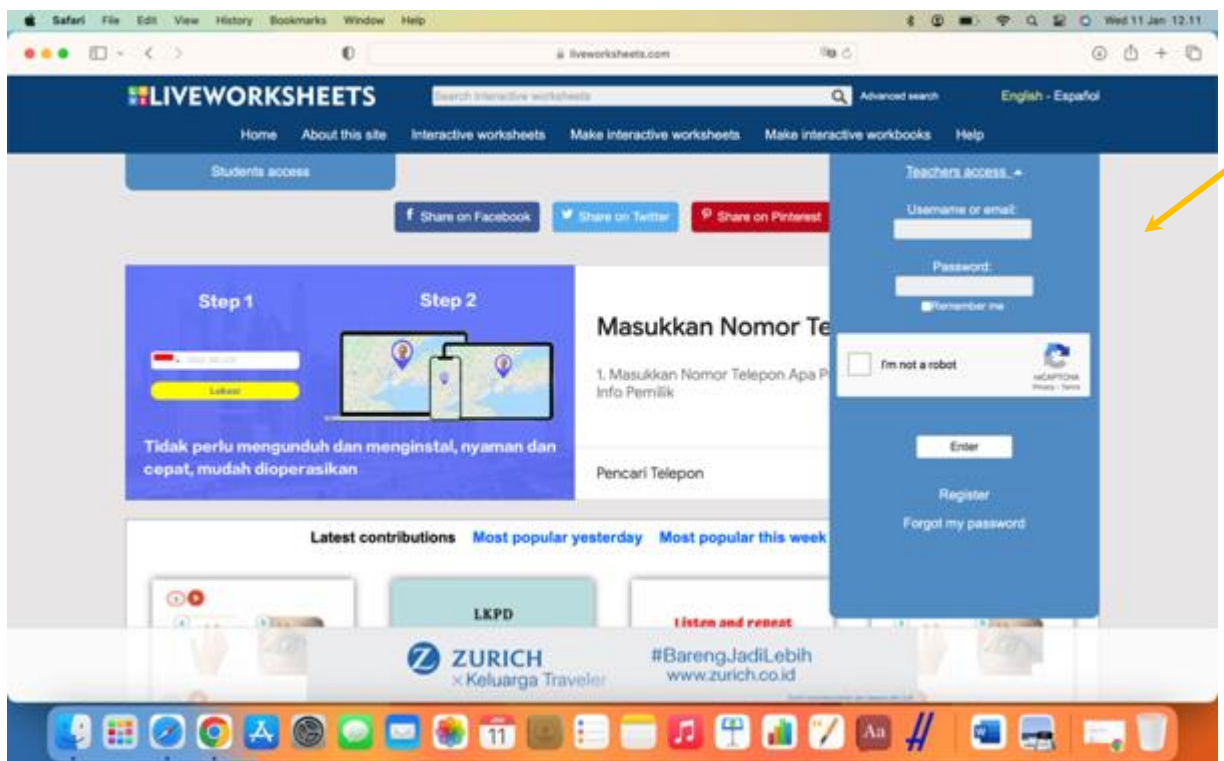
Safari File Edit View History Bookmarks Window Help

Wed 11 Jan 12.11

liveworksheets.com

LIVEWORKSHEETS

Search interactive worksheets

Advanced search

English - Español

Home About this site Interactive worksheets Make interactive worksheets Make interactive workbooks Help

Students access

Teachers access

Share on Facebook Share on Twitter Share on Pinterest

Username or email:

Password:

Remember me

I'm not a robot

reCAPTCHA
Privacy - Terms

Enter

Register

Forgot my password

Step 1

Step 2

Lokasi

Tidak perlu mengunduh dan menginstal, nyaman dan cepat, mudah dioperasikan

Masukkan Nomor Te

1. Masukkan Nomor Telepon Apa P Info Pemilik

Pencari Telepon

Latest contributions Most popular yesterday Most popular this week

LKPD

Listen and repeat

ZURICH
× Keluarga Traveler

#BarengJadiLebih
www.zurich.co.id

11